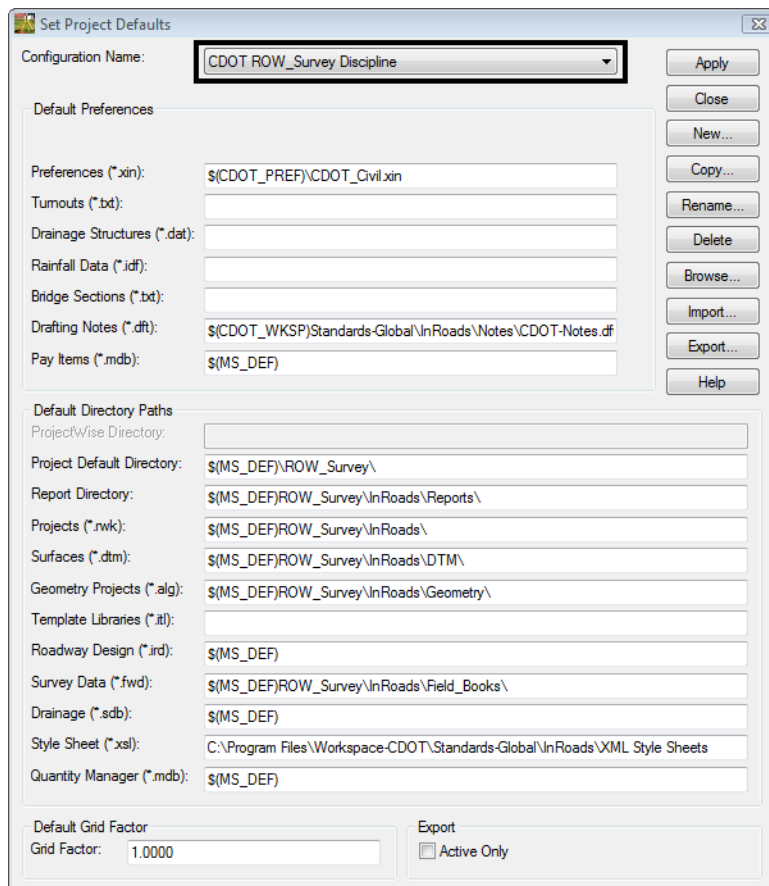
Set Project Defaults

Configuration Name: CDOT ROW_Survey Discipline

Apply
Close
New...
Copy...
Rename...
Delete
Browse...
Import...
Export...
Help

Default Preferences

Preferences (*.xin): $(CDOT_PREF)\CDOT_Civil.xin
Turnouts (*.txt):
Drainage Structures (*.dat):
Rainfall Data (*.idf):
Bridge Sections (*.txt):
Drafting Notes (*.dft): $(CDOT_WKSP)Standards-Global\InRoads\Notes\CDOT-Notes.df
Pay Items (*.mdb): $(MS_DEF)

Default Directory Paths

ProjectWise Directory:
Project Default Directory: $(MS_DEF)\ROW_Survey\
Report Directory: $(MS_DEF)ROW_Survey\InRoads\Reports\
Projects (*.rwk): $(MS_DEF)ROW_Survey\InRoads\
Surfaces (*.dtm): $(MS_DEF)ROW_Survey\InRoads\DTM\
Geometry Projects (*.alg): $(MS_DEF)ROW_Survey\InRoads\Geometry\
Template Libraries (*.itl):
Roadway Design (*.ird): $(MS_DEF)
Survey Data (*.fwd): $(MS_DEF)ROW_Survey\InRoads\Field_Books\
Drainage (*.sdb): $(MS_DEF)
Style Sheet (*.xsl): C:\Program Files\Workspace-CDOT\Standards-Global\InRoads\XML Style Sheets
Quantity Manager (*.mdb): $(MS_DEF)

Default Grid Factor
Grid Factor: 1.0000

Export
Active Only